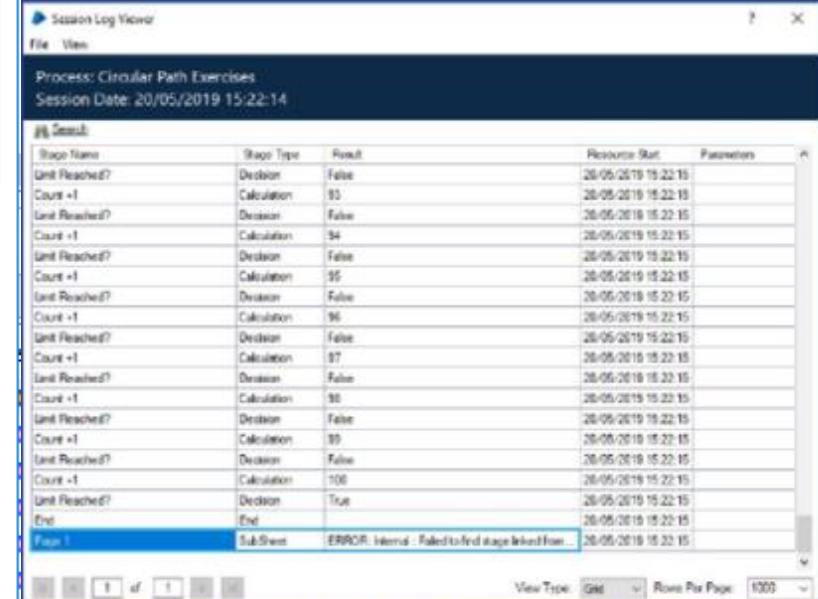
Session Log Viewer

? ×

File View

Process: Circular Path Exercises
Session Date: 20/05/2019 15:22:14

Search

| Stage Name | Stage Type | Result | Resource Start | Parameters |
|---|---|---|---|---|
| Limit Reached? | Decision | False | 20/05/2019 15:22:15 | |
| Count +1 | Calculation | 93 | 20/05/2019 15:22:15 | |
| Limit Reached? | Decision | False | 20/05/2019 15:22:15 | |
| Count +1 | Calculation | 94 | 20/05/2019 15:22:15 | |
| Limit Reached? | Decision | False | 20/05/2019 15:22:15 | |
| Count +1 | Calculation | 95 | 20/05/2019 15:22:15 | |
| Limit Reached? | Decision | False | 20/05/2019 15:22:15 | |
| Count +1 | Calculation | 96 | 20/05/2019 15:22:15 | |
| Limit Reached? | Decision | False | 20/05/2019 15:22:15 | |
| Count +1 | Calculation | 97 | 20/05/2019 15:22:15 | |
| Limit Reached? | Decision | False | 20/05/2019 15:22:15 | |
| Count +1 | Calculation | 98 | 20/05/2019 15:22:15 | |
| Limit Reached? | Decision | False | 20/05/2019 15:22:15 | |
| Count +1 | Calculation | 99 | 20/05/2019 15:22:15 | |
| Limit Reached? | Decision | False | 20/05/2019 15:22:15 | |
| Count +1 | Calculation | 100 | 20/05/2019 15:22:15 | |
| Limit Reached? | Decision | True | 20/05/2019 15:22:15 | |
| End | End | | 20/05/2019 15:22:15 | |
| Page 1 | SubSheet | ERROR: Internal : Failed to find stage linked from... | 20/05/2019 15:22:15 | |

1 of 1

View Type: Grid Rows Per Page: 1000